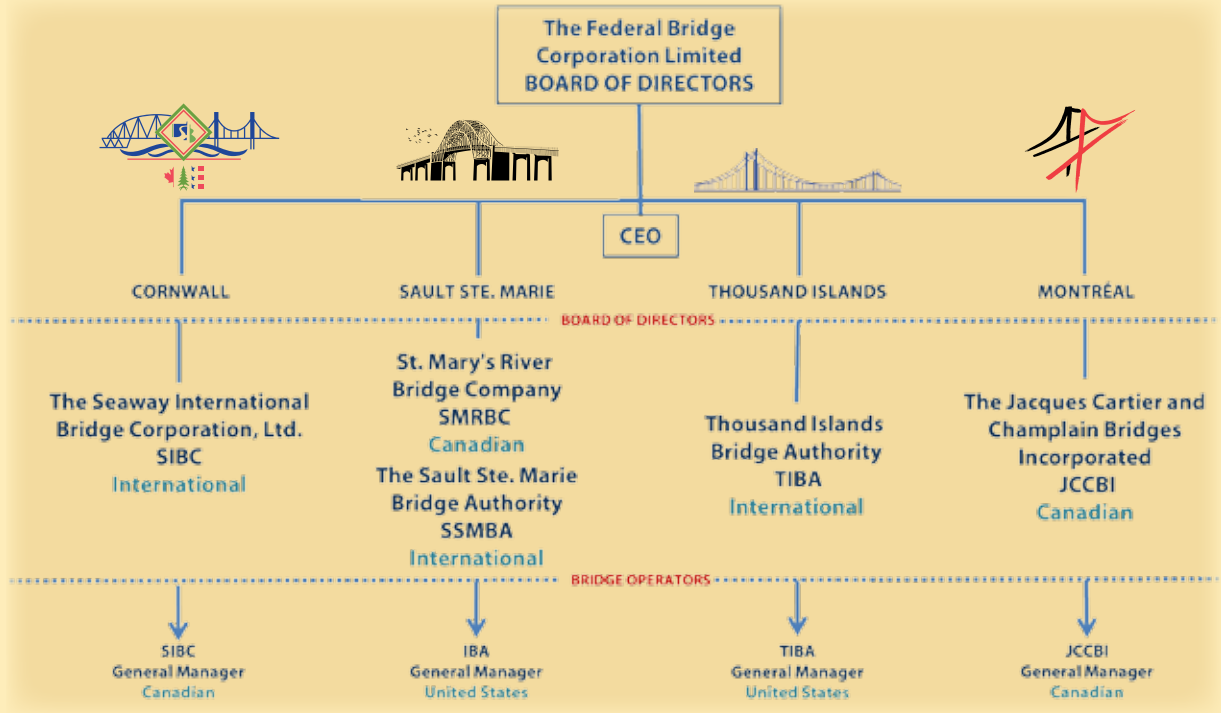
The Federal Bridge Corporation Limited
BOARD OF DIRECTORS

CEO

CORNWALL

SAULT STE. MARIE

THOUSAND ISLANDS

MONTRÉAL

BOARD OF DIRECTORS

The Seaway International Bridge Corporation, Ltd.
SIBC
International

St. Mary's River Bridge Company
SMRBC
Canadian
The Sault Ste. Marie Bridge Authority
SSMBA
International

Thousand Islands Bridge Authority
TIBA
International

The Jacques Cartier and Champlain Bridges Incorporated
JCCBI
Canadian

BRIDGE OPERATORS

SIBC
General Manager
Canadian

IBA
General Manager
United States

TIBA
General Manager
United States

JCCBI
General Manager
Canadian